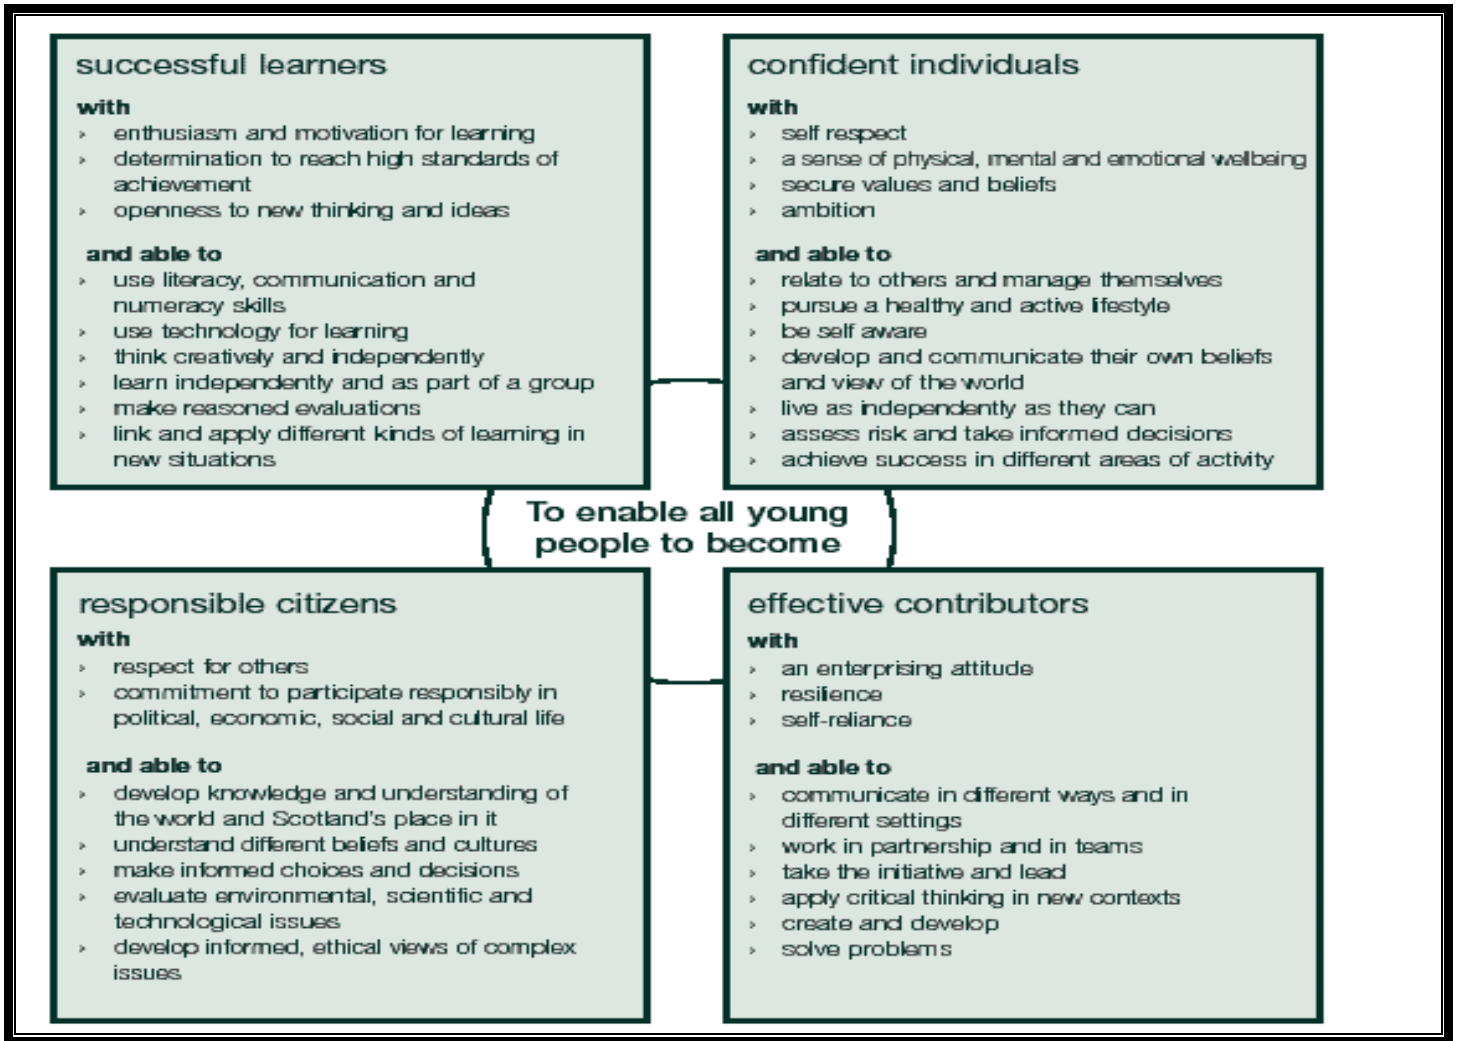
successful learners

with
› enthusiasm and motivation for learning
› determination to reach high standards of achievement
› openness to new thinking and ideas

and able to
› use literacy, communication and numeracy skills
› use technology for learning
› think creatively and independently
› learn independently and as part of a group
› make reasoned evaluations
› link and apply different kinds of learning in new situations

confident individuals

with
› self respect
› a sense of physical, mental and emotional wellbeing
› secure values and beliefs
› ambition

and able to
› relate to others and manage themselves
› pursue a healthy and active lifestyle
› be self aware
› develop and communicate their own beliefs and view of the world
› live as independently as they can
› assess risk and take informed decisions
› achieve success in different areas of activity

To enable all young people to become

responsible citizens

with
› respect for others
› commitment to participate responsibly in political, economic, social and cultural life

and able to
› develop knowledge and understanding of the world and Scotland's place in it
› understand different beliefs and cultures
› make informed choices and decisions
› evaluate environmental, scientific and technological issues
› develop informed, ethical views of complex issues

effective contributors

with
› an enterprising attitude
› resilience
› self-reliance

and able to
› communicate in different ways and in different settings
› work in partnership and in teams
› take the initiative and lead
› apply critical thinking in new contexts
› create and develop
› solve problems